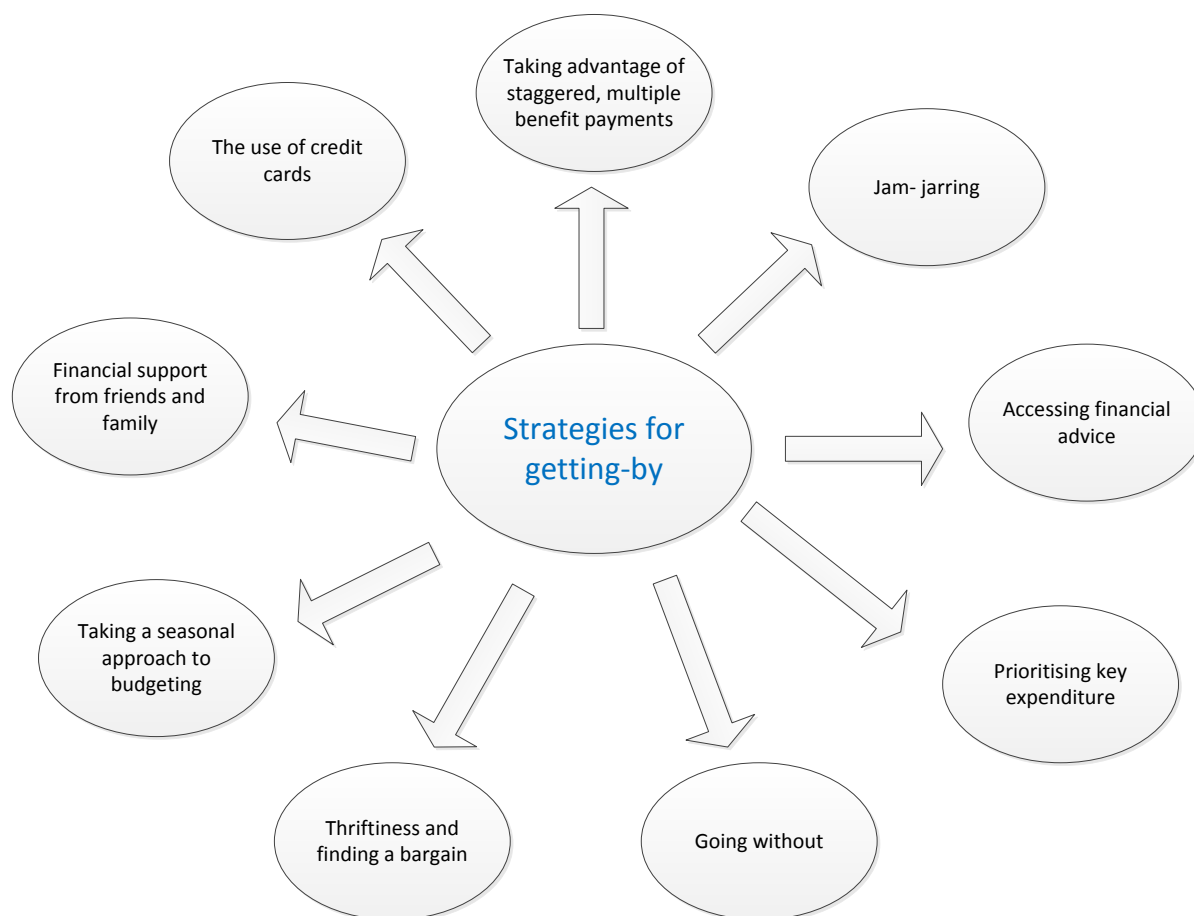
Strategies for getting-by

Taking advantage of staggered, multiple benefit payments

Jam- jarring

Accessing financial advice

Prioritising key expenditure

Going without

Thriftiness and finding a bargain

Taking a seasonal approach to budgeting

Financial support from friends and family

The use of credit cards